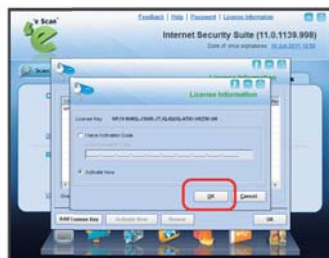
e Scan

Feedback | Help | Password | License Information

Internet Security Suite (11.0.1139.998)

Date of virus signatures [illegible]

Scan

License Information

License Key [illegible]

Have Activation Code

Activate Now

OK

Cancel

Add License Key

Activate Now

Renew

OK